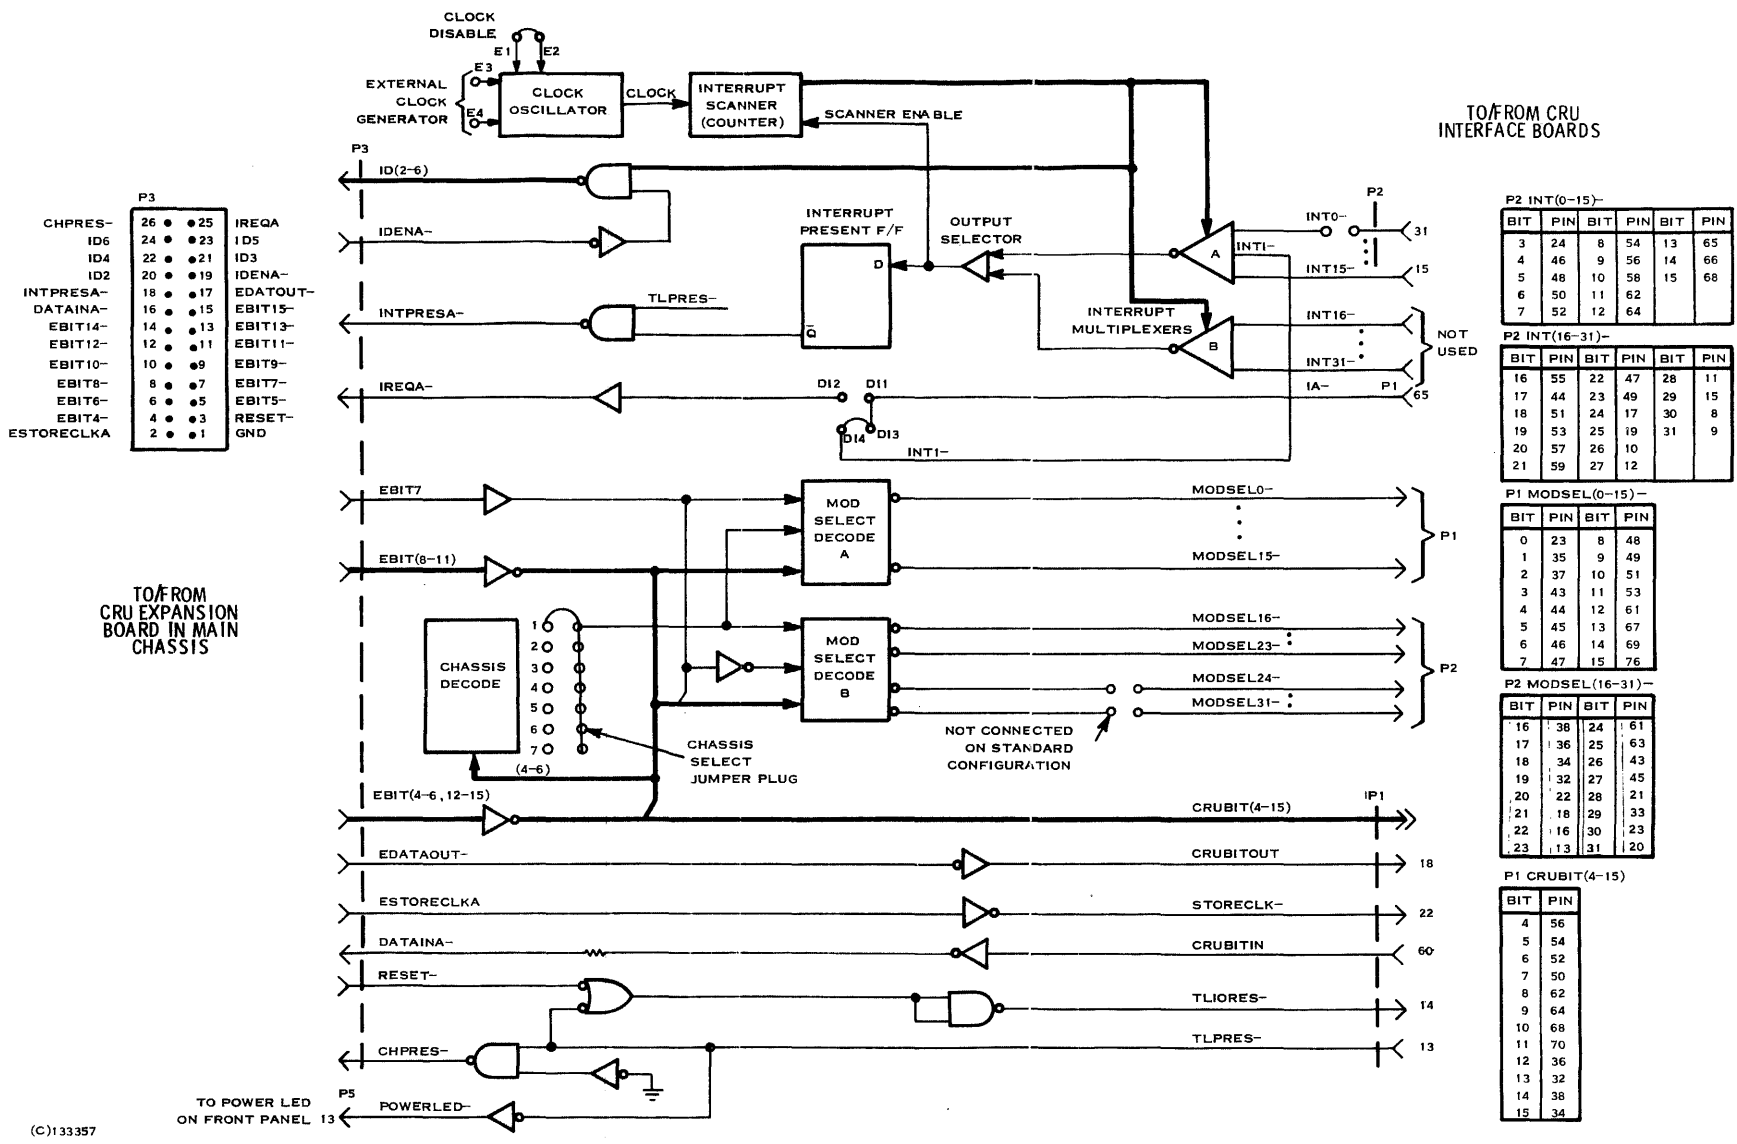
CLOCK DISABLE
E1 E2
E3
EXTERNAL CLOCK GENERATOR
E4
CLOCK OSCILLATOR
CLOCK
INTERRUPT SCANNER (COUNTER)
SCANNER ENABLE

TO/FROM CRU INTERFACE BOARDS

P3
ID(2-6)

P3

| CHPRES- | 26 | 25 | IREQA |
|---|---|---|---|
| ID6 | 24 | 23 | ID5 |
| ID4 | 22 | 21 | ID3 |
| ID2 | 20 | 19 | IDENA- |
| INTPRESA- | 18 | 17 | EDATOUT- |
| DATAINA- | 16 | 15 | EBIT15- |
| EBIT14- | 14 | 13 | EBIT13- |
| EBIT12- | 12 | 11 | EBIT11- |
| EBIT10- | 10 | 9 | EBIT9- |
| EBIT8- | 8 | 7 | EBIT7- |
| EBIT6- | 6 | 5 | EBIT5- |
| EBIT4- | 4 | 3 | RESET- |
| ESTORECLKA | 2 | 1 | GND |

IDENA-
INTERRUPT PRESENT F/F
D
$\bar{Q}$
OUTPUT SELECTOR
INT0-
P2
31
A
INT1-
INT15-
15
INTERRUPT MULTIPLEXERS
B
INT16-
INT31-
NOT USED
IA-
P1
65
TLPRES-
INTPRESA-
IREQA-
D12 D11
D14 D13
INT1-

P2 INT(0-15)-

| BIT | PIN | BIT | PIN | BIT | PIN |
|---|---|---|---|---|---|
| 3 | 24 | 8 | 54 | 13 | 65 |
| 4 | 46 | 9 | 56 | 14 | 66 |
| 5 | 48 | 10 | 58 | 15 | 68 |
| 6 | 50 | 11 | 62 | | |
| 7 | 52 | 12 | 64 | | |

P2 INT(16-31)-

| BIT | PIN | BIT | PIN | BIT | PIN |
|---|---|---|---|---|---|
| 16 | 55 | 22 | 47 | 28 | 11 |
| 17 | 44 | 23 | 49 | 29 | 15 |
| 18 | 51 | 24 | 17 | 30 | 8 |
| 19 | 53 | 25 | 19 | 31 | 9 |
| 20 | 57 | 26 | 10 | | |
| 21 | 59 | 27 | 12 | | |

EBIT7
MOD SELECT DECODE A
MODSEL0-
MODSEL15-
P1
EBIT(8-11)

TO/FROM CRU EXPANSION BOARD IN MAIN CHASSIS

CHASSIS DECODE
1 2 3 4 5 6 7
(4-6)
CHASSIS SELECT JUMPER PLUG
MOD SELECT DECODE B
MODSEL16-
MODSEL23-
MODSEL24-
MODSEL31-
P2
NOT CONNECTED ON STANDARD CONFIGURATION

P1 MODSEL(0-15)-

| BIT | PIN | BIT | PIN |
|---|---|---|---|
| 0 | 23 | 8 | 48 |
| 1 | 35 | 9 | 49 |
| 2 | 37 | 10 | 51 |
| 3 | 43 | 11 | 53 |
| 4 | 44 | 12 | 61 |
| 5 | 45 | 13 | 67 |
| 6 | 46 | 14 | 69 |
| 7 | 47 | 15 | 76 |

P2 MODSEL(16-31)-

| BIT | PIN | BIT | PIN |
|---|---|---|---|
| 16 | 38 | 24 | 61 |
| 17 | 36 | 25 | 63 |
| 18 | 34 | 26 | 43 |
| 19 | 32 | 27 | 45 |
| 20 | 22 | 28 | 21 |
| 21 | 18 | 29 | 33 |
| 22 | 16 | 30 | 23 |
| 23 | 13 | 31 | 20 |

EBIT(4-6,12-15)
CRUBIT(4-15)
P1
EDATAOUT-
CRUBITOUT
18
ESTORECLKA
STORECLK-
22
DATAINA-
CRUBITIN
60
RESET-
TLIORES-
14
CHPRES-
TLPRES-
13

P1 CRUBIT(4-15)

| BIT | PIN |
|---|---|
| 4 | 56 |
| 5 | 54 |
| 6 | 52 |
| 7 | 50 |
| 8 | 62 |
| 9 | 64 |
| 10 | 68 |
| 11 | 70 |
| 12 | 36 |
| 13 | 32 |
| 14 | 38 |
| 15 | 34 |

TO POWER LED ON FRONT PANEL
P5
13
POWERLED-
(C)133357